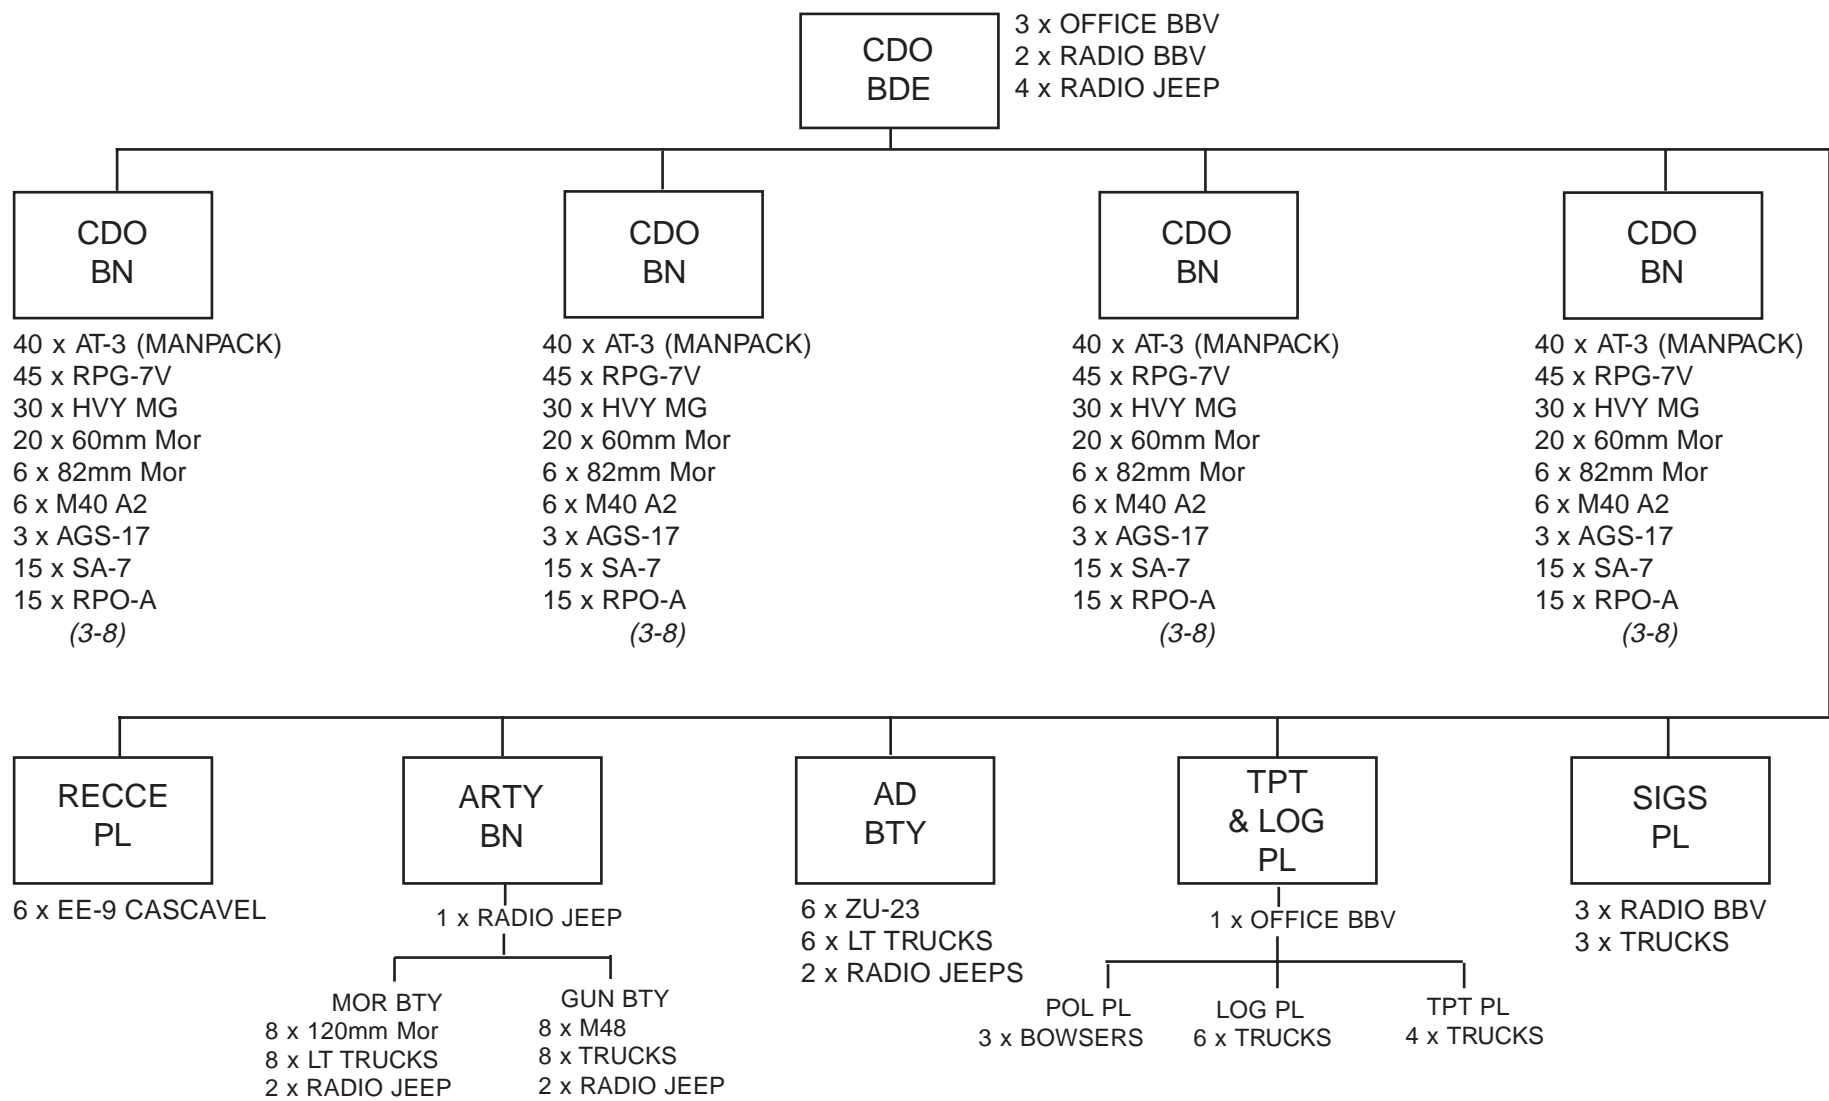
CDO BDE

3 x OFFICE BBV
2 x RADIO BBV
4 x RADIO JEEP

CDO BN

40 x AT-3 (MANPACK)
45 x RPG-7V
30 x HVY MG
20 x 60mm Mor
6 x 82mm Mor
6 x M40 A2
3 x AGS-17
15 x SA-7
15 x RPO-A
(3-8)

CDO BN

40 x AT-3 (MANPACK)
45 x RPG-7V
30 x HVY MG
20 x 60mm Mor
6 x 82mm Mor
6 x M40 A2
3 x AGS-17
15 x SA-7
15 x RPO-A
(3-8)

CDO BN

40 x AT-3 (MANPACK)
45 x RPG-7V
30 x HVY MG
20 x 60mm Mor
6 x 82mm Mor
6 x M40 A2
3 x AGS-17
15 x SA-7
15 x RPO-A
(3-8)

CDO BN

40 x AT-3 (MANPACK)
45 x RPG-7V
30 x HVY MG
20 x 60mm Mor
6 x 82mm Mor
6 x M40 A2
3 x AGS-17
15 x SA-7
15 x RPO-A
(3-8)

RECCE PL

6 x EE-9 CASCAVEL

ARTY BN

1 x RADIO JEEP

MOR BTY
8 x 120mm Mor
8 x LT TRUCKS
2 x RADIO JEEP

GUN BTY
8 x M48
8 x TRUCKS
2 x RADIO JEEP

AD BTY

6 x ZU-23
6 x LT TRUCKS
2 x RADIO JEEPS

TPT & LOG PL

1 x OFFICE BBV

POL PL
3 x BOWSERS

LOG PL
6 x TRUCKS

TPT PL
4 x TRUCKS

SIGS PL

3 x RADIO BBV
3 x TRUCKS